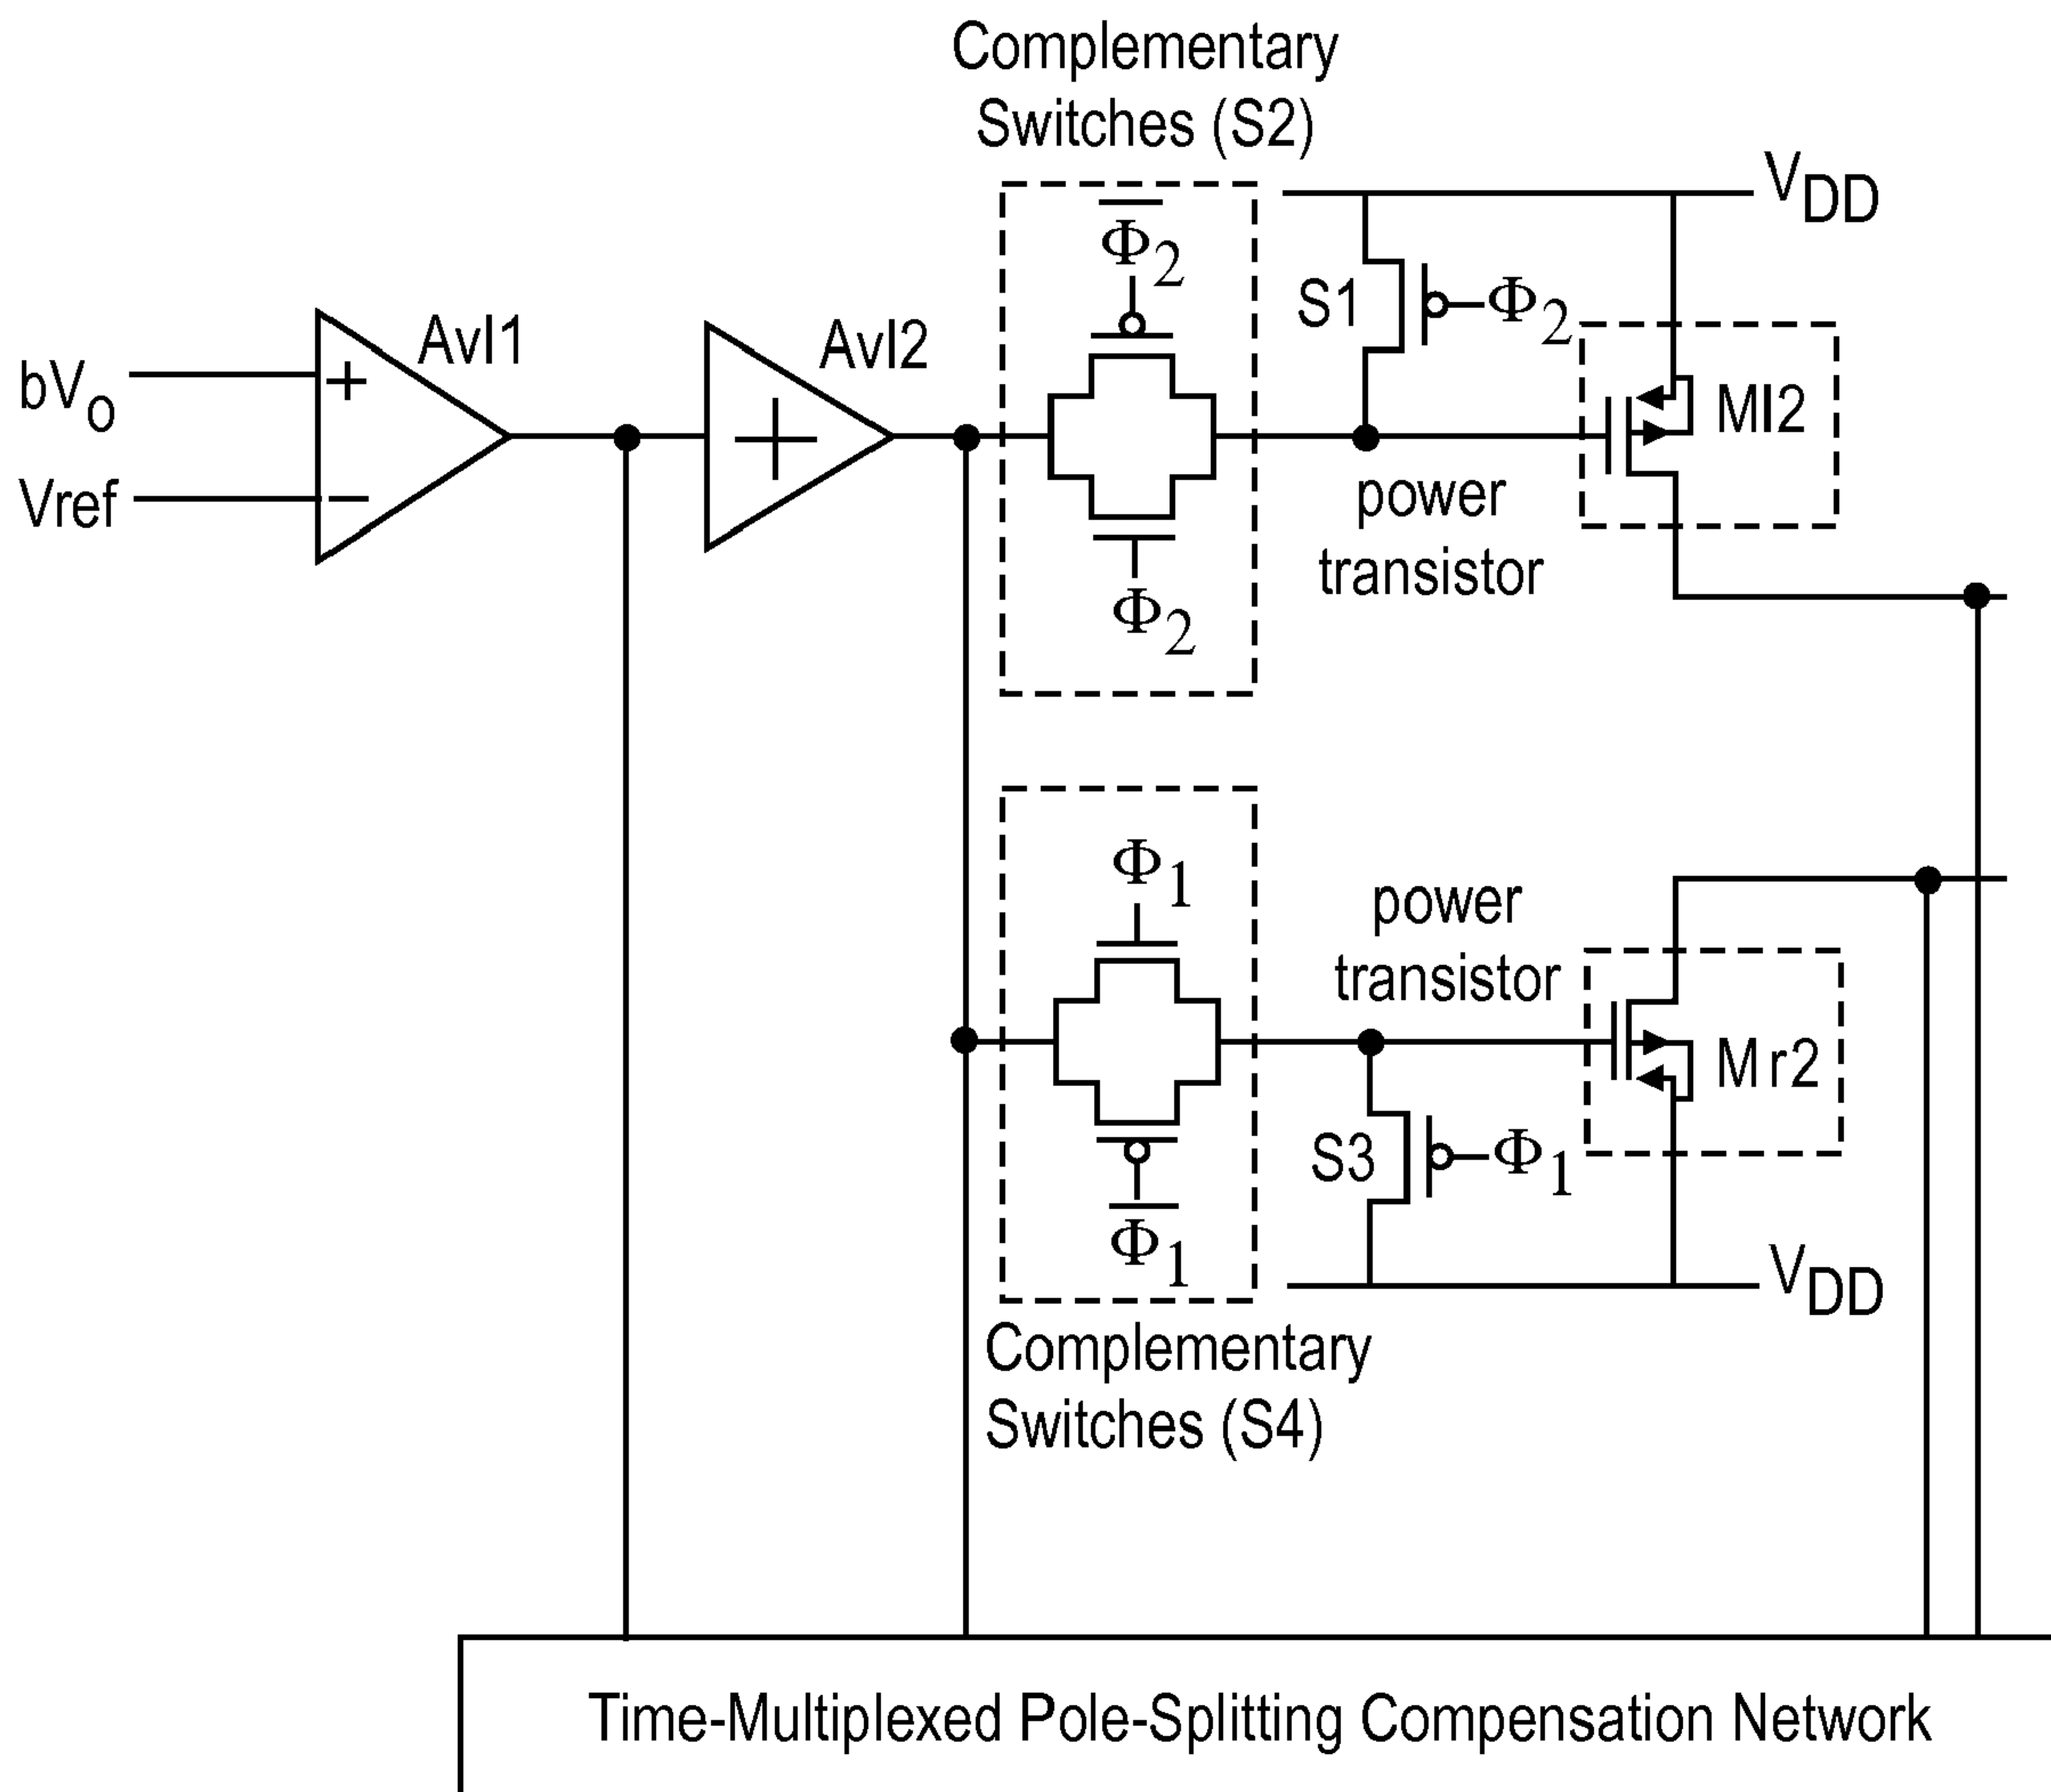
Complementary Switches (S2)

$V_{DD}$

$\overline{\Phi_2}$

S1

$\Phi_2$

bV$_o$

+

Avl1

Avl2

Ml2

Vref

−

power transistor

$\Phi_2$

$\Phi_1$

power transistor

Mr2

S3

$\Phi_1$

$\overline{\Phi_1}$

$V_{DD}$

Complementary Switches (S4)

Time-Multiplexed Pole-Splitting Compensation Network